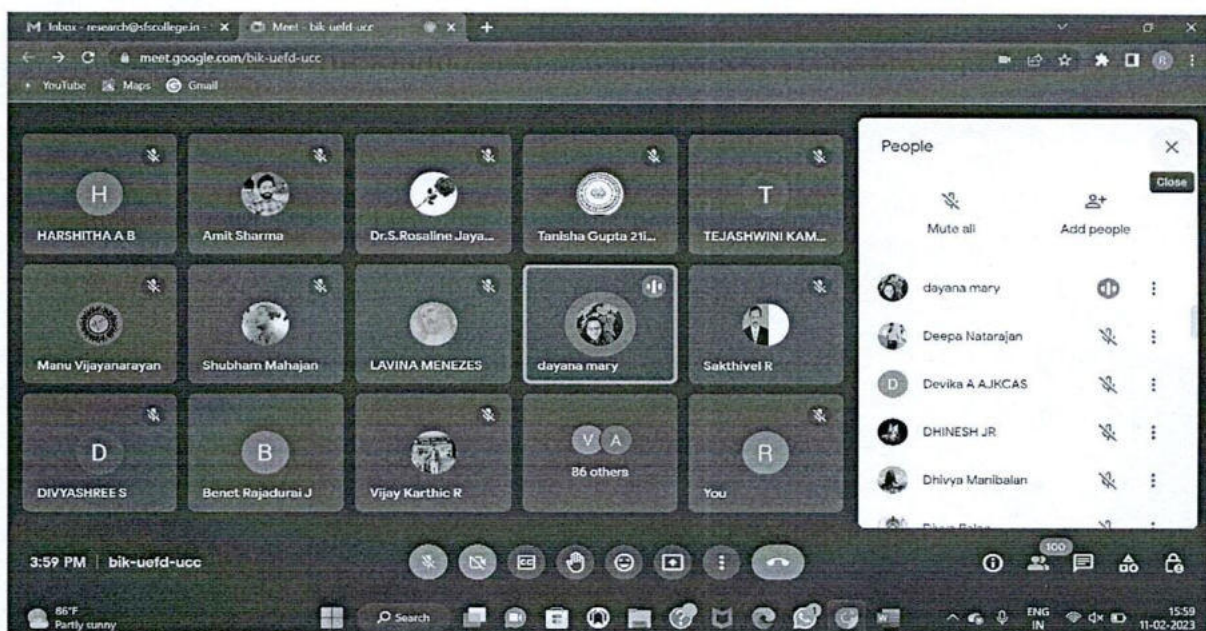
M Inbox - research@sfscollege.in - × Meet - bik-uefd-ucc ×

meet.google.com/bik-uefd-ucc

YouTube Maps Gmail

H
HARSHITHA A B

Amit Sharma

Dr.S.Rosaline Jaya...

Tanisha Gupta 21i...

T
TEJASHWINI KAM...

Manu Vijayanarayan

Shubham Mahajan

LAVINA MENEZES

dayana mary

Sakthivel R

D
DIVYASHREE S

B
Benet Rajadurai J

Vijay Karthic R

V A
86 others

R
You

People

Close

Mute all

Add people

dayana mary

Deepa Natarajan

D
Devika A AJKCAS

DHINESH JR

Dhivya Manibalan

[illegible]

3:59 PM | bik-uefd-ucc

100

86°F
Partly sunny

Search

ENG
IN

15:59
11-02-2023